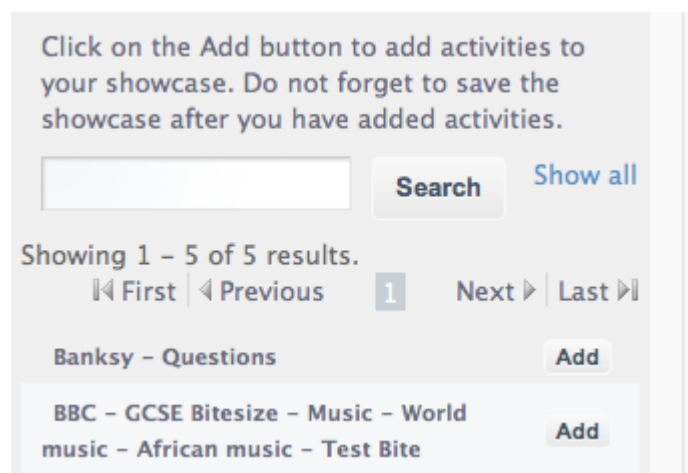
Click on the Add button to add activities to your showcase. Do not forget to save the showcase after you have added activities.

Search

Show all

Showing 1 – 5 of 5 results.

First | Previous 1 Next | Last

Banksy – Questions
Add

BBC – GCSE Bitesize – Music – World music – African music – Test Bite
Add